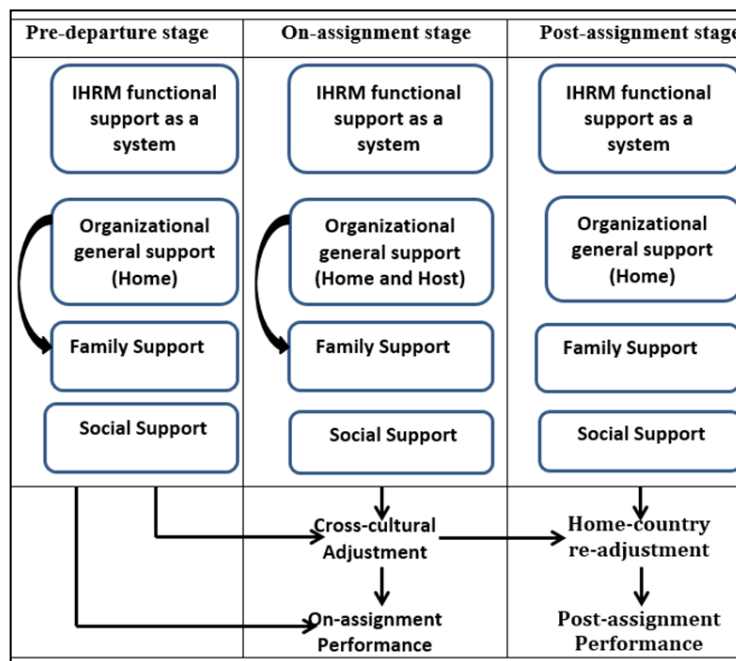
| Pre-departure stage | On-assignment stage | Post-assignment stage |
|---|---|---|
| IHRM functional support as a system | IHRM functional support as a system | IHRM functional support as a system |
| Organizational general support (Home) | Organizational general support (Home and Host) | Organizational general support (Home) |
| Family Support | Family Support | Family Support |
| Social Support | Social Support | Social Support |
| | Cross-cultural Adjustment | Home-country re-adjustment |
| | On-assignment Performance | Post-assignment Performance |